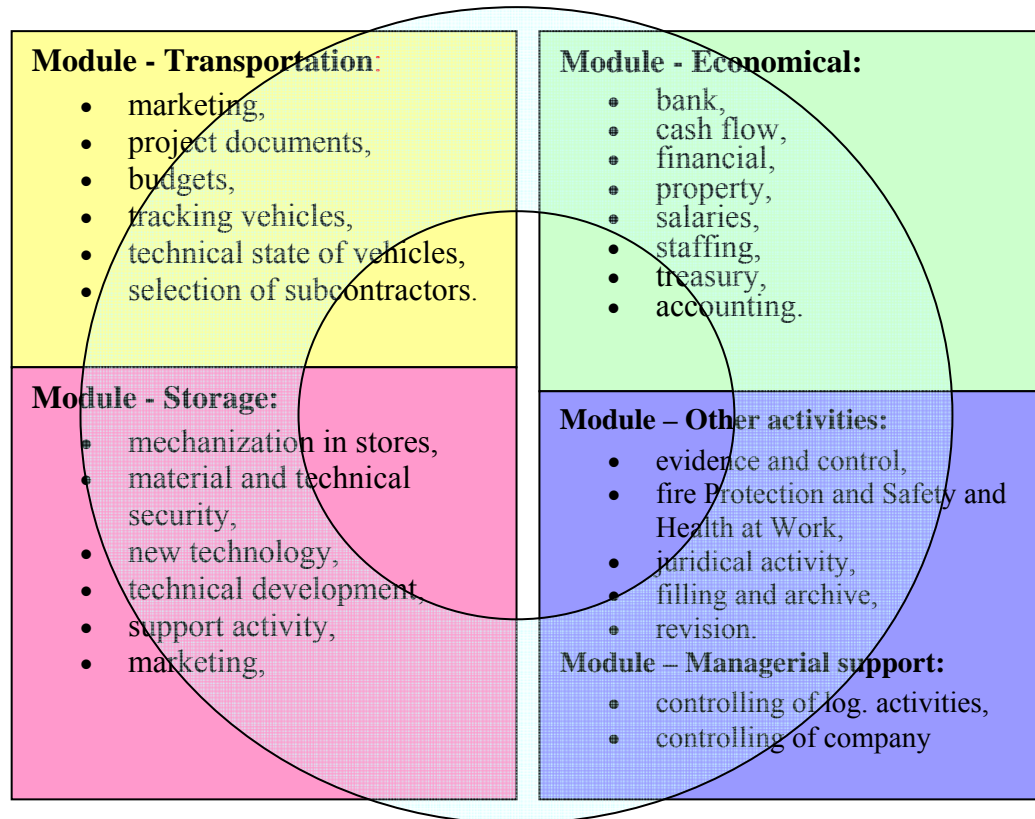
**Module - Transportation**:
- marketing,
- project documents,
- budgets,
- tracking vehicles,
- technical state of vehicles,
- selection of subcontractors.

**Module - Economical:**
- bank,
- cash flow,
- financial,
- property,
- salaries,
- staffing,
- treasury,
- accounting.

**Module - Storage:**
- mechanization in stores,
- material and technical security,
- new technology,
- technical development,
- support activity,
- marketing,

**Module – Other activities:**
- evidence and control,
- fire Protection and Safety and Health at Work,
- juridical activity,
- filling and archive,
- revision.

**Module – Managerial support:**
- controlling of log. activities,
- controlling of company